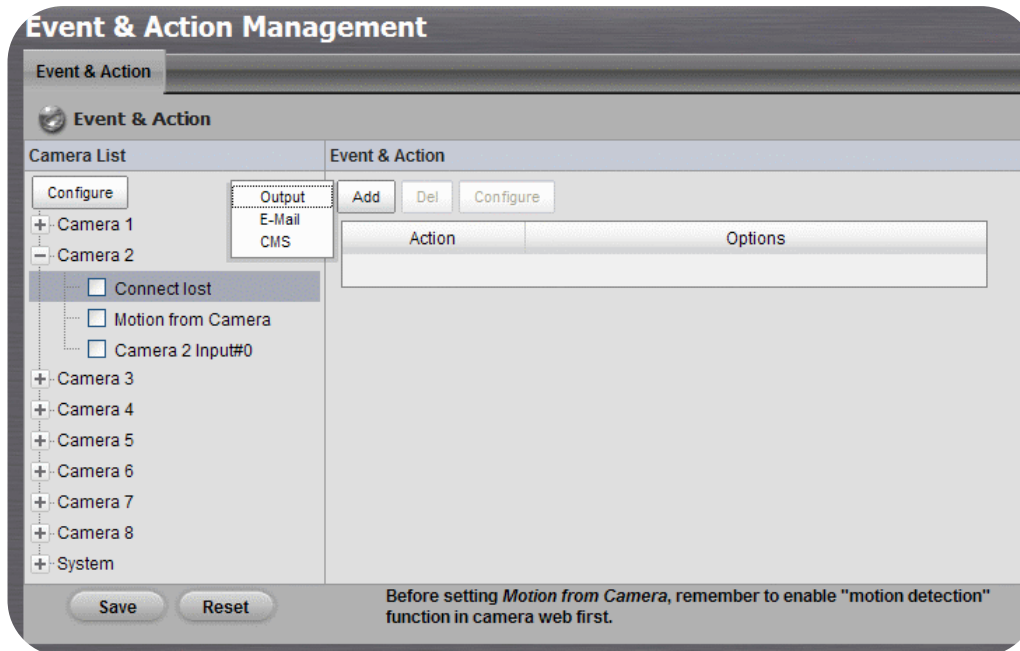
Event & Action Management

Event & Action

Event & Action

Camera List

Configure

Output
E-Mail
CMS

Camera 1
Camera 2
Connect lost
Motion from Camera
Camera 2 Input#0
Camera 3
Camera 4
Camera 5
Camera 6
Camera 7
Camera 8
System

Event & Action

Add Del Configure

| Action | Options |
|---|---|
| | |

Save Reset

Before setting *Motion from Camera*, remember to enable "motion detection" function in camera web first.